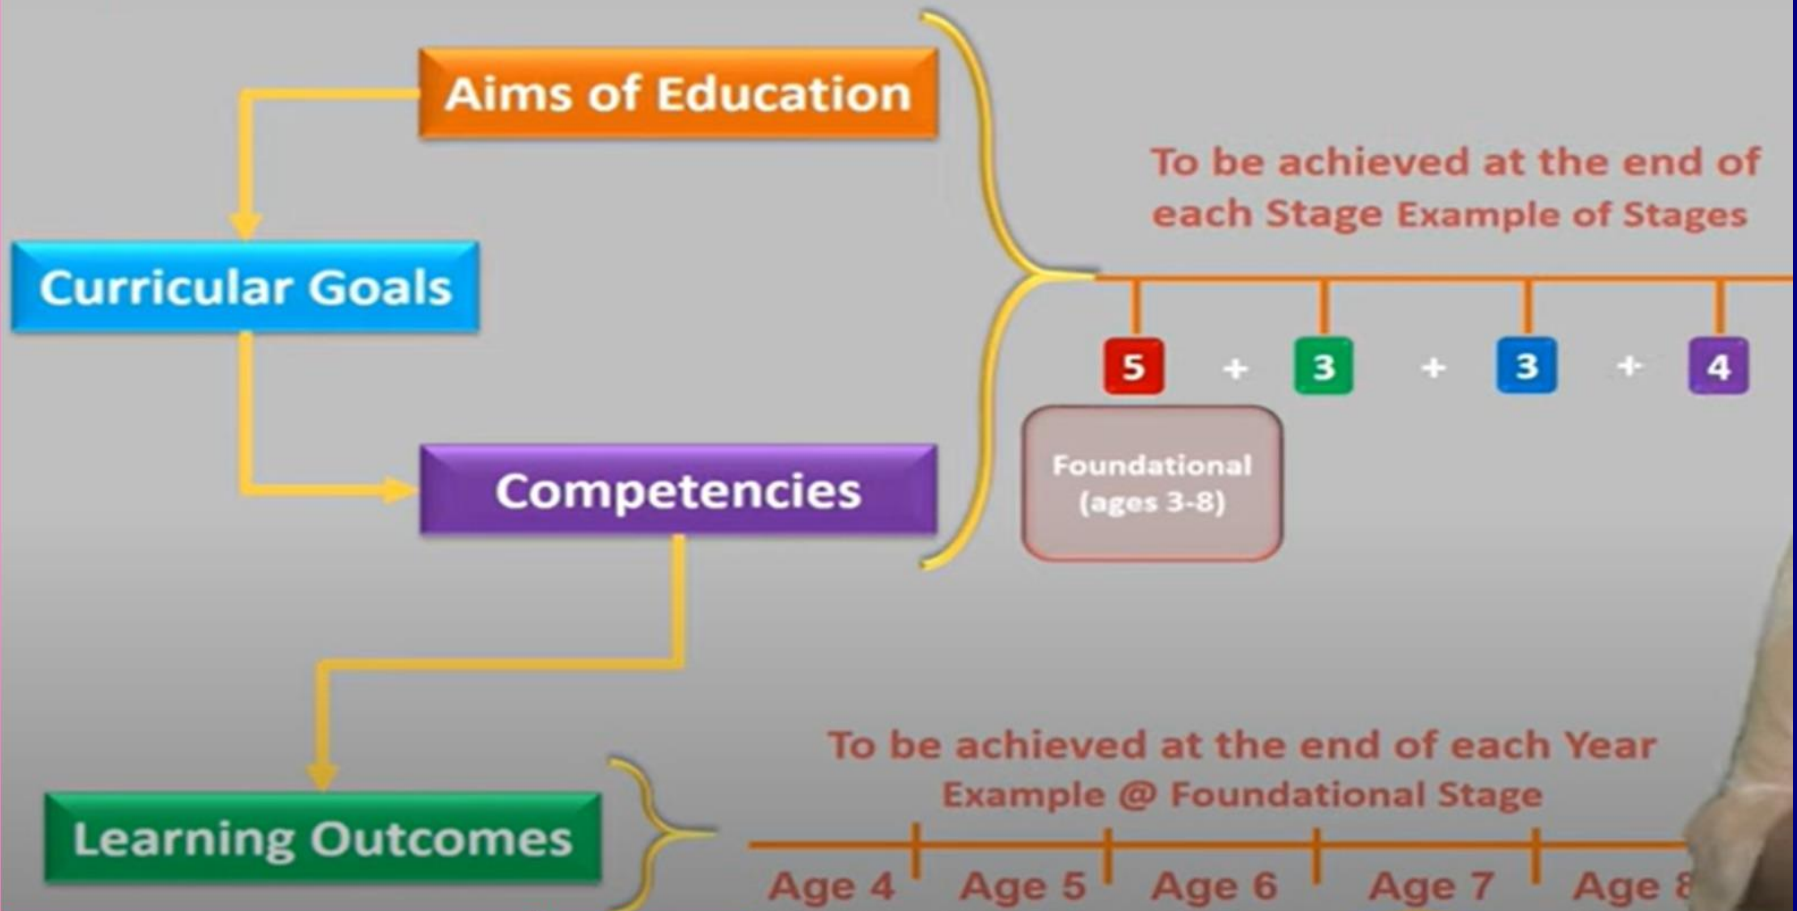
Aims of Education

Curricular Goals

Competencies

Learning Outcomes

To be achieved at the end of each Stage Example of Stages

5 + 3 + 3 + 4

Foundational (ages 3-8)

To be achieved at the end of each Year Example @ Foundational Stage

Age 4 | Age 5 | Age 6 | Age 7 | Age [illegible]